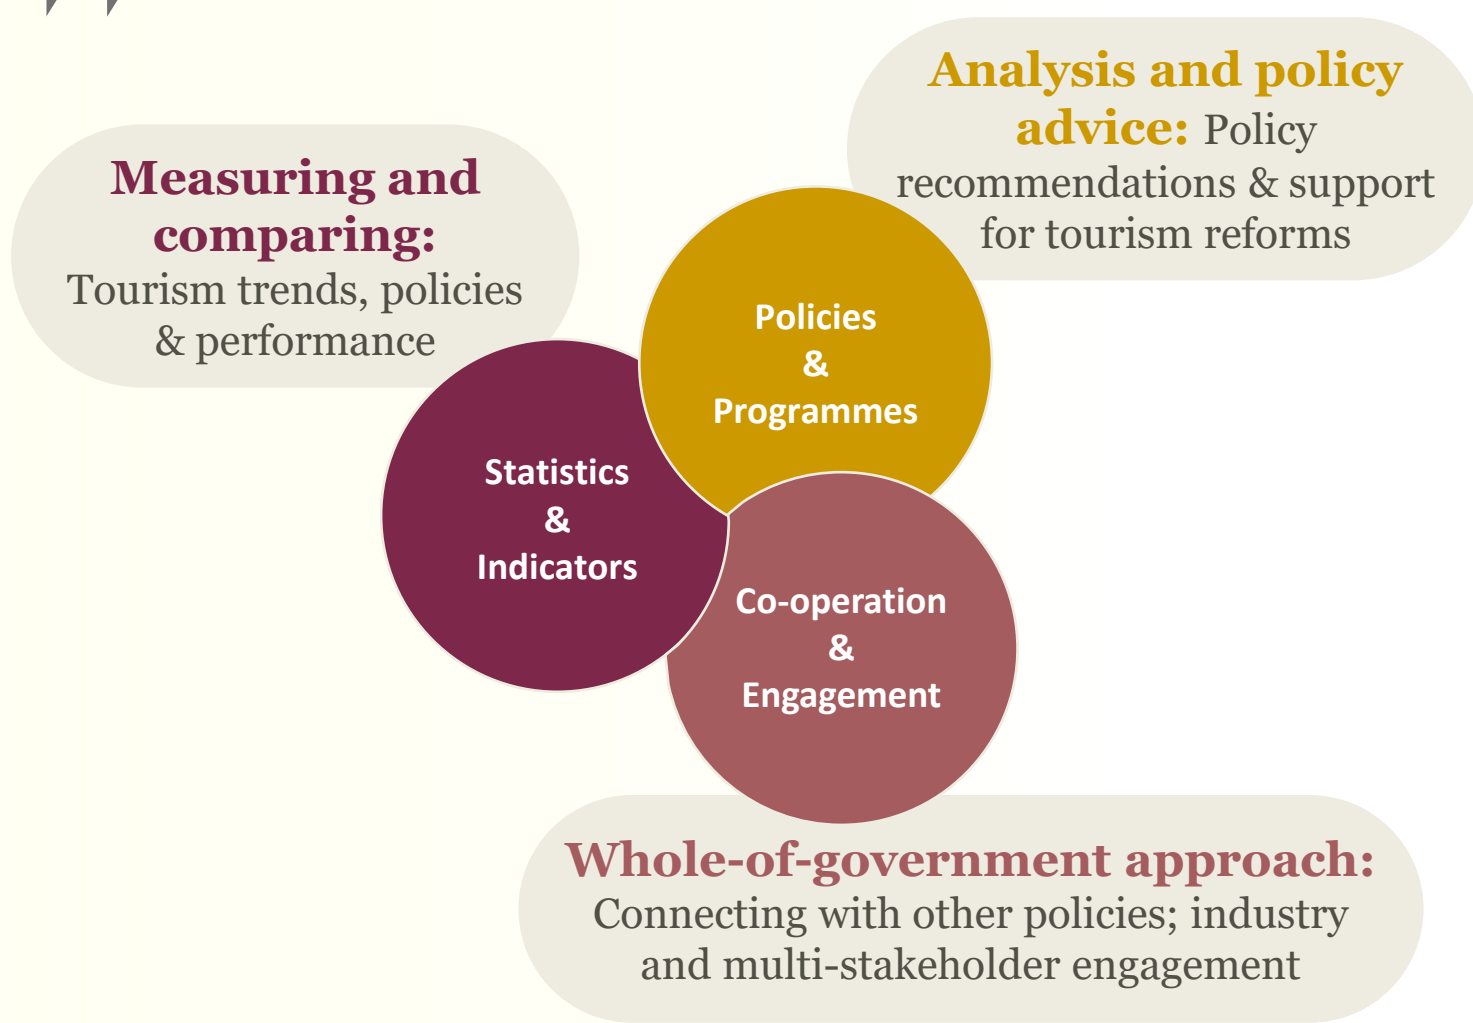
Measuring and comparing: Tourism trends, policies & performance

Analysis and policy advice: Policy recommendations & support for tourism reforms

Policies & Programmes

Statistics & Indicators

Co-operation & Engagement

Whole-of-government approach: Connecting with other policies; industry and multi-stakeholder engagement